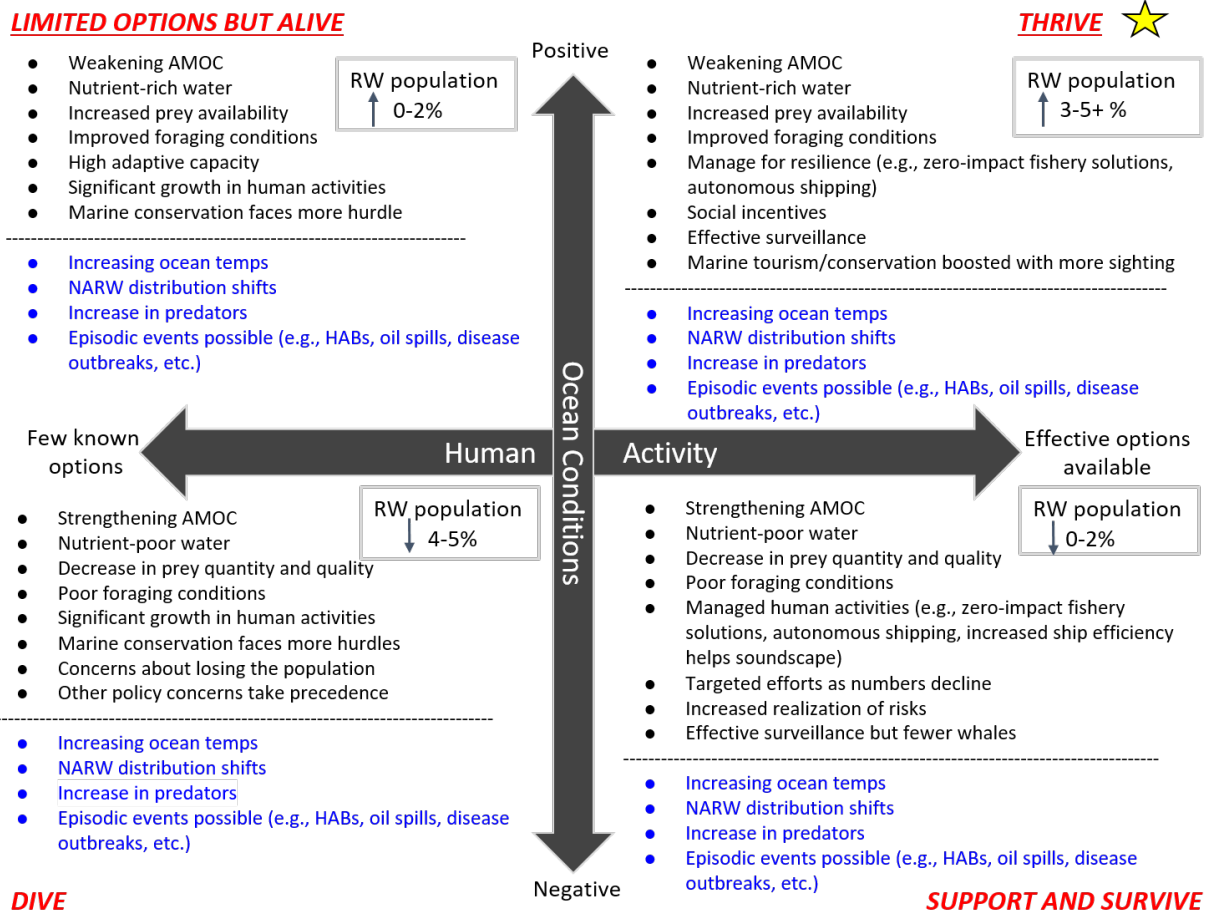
LIMITED OPTIONS BUT ALIVE

- Weakening AMOC
- Nutrient-rich water
- Increased prey availability
- Improved foraging conditions
- High adaptive capacity
- Significant growth in human activities
- Marine conservation faces more hurdle

RW population ↑ 0-2%

- Increasing ocean temps
- NARW distribution shifts
- Increase in predators
- Episodic events possible (e.g., HABs, oil spills, disease outbreaks, etc.)

Positive

THRIVE

- Weakening AMOC
- Nutrient-rich water
- Increased prey availability
- Improved foraging conditions
- Manage for resilience (e.g., zero-impact fishery solutions, autonomous shipping)
- Social incentives
- Effective surveillance
- Marine tourism/conservation boosted with more sighting

RW population ↑ 3-5+ %

- Increasing ocean temps
- NARW distribution shifts
- Increase in predators
- Episodic events possible (e.g., HABs, oil spills, disease outbreaks, etc.)

Few known options

Human Activity

Ocean Conditions

Effective options available

RW population ↓ 4-5%

- Strengthening AMOC
- Nutrient-poor water
- Decrease in prey quantity and quality
- Poor foraging conditions
- Significant growth in human activities
- Marine conservation faces more hurdles
- Concerns about losing the population
- Other policy concerns take precedence

- Increasing ocean temps
- NARW distribution shifts
- Increase in predators
- Episodic events possible (e.g., HABs, oil spills, disease outbreaks, etc.)

RW population ↓ 0-2%

- Strengthening AMOC
- Nutrient-poor water
- Decrease in prey quantity and quality
- Poor foraging conditions
- Managed human activities (e.g., zero-impact fishery solutions, autonomous shipping, increased ship efficiency helps soundscape)
- Targeted efforts as numbers decline
- Increased realization of risks
- Effective surveillance but fewer whales

- Increasing ocean temps
- NARW distribution shifts
- Increase in predators
- Episodic events possible (e.g., HABs, oil spills, disease outbreaks, etc.)

DIVE

Negative

SUPPORT AND SURVIVE